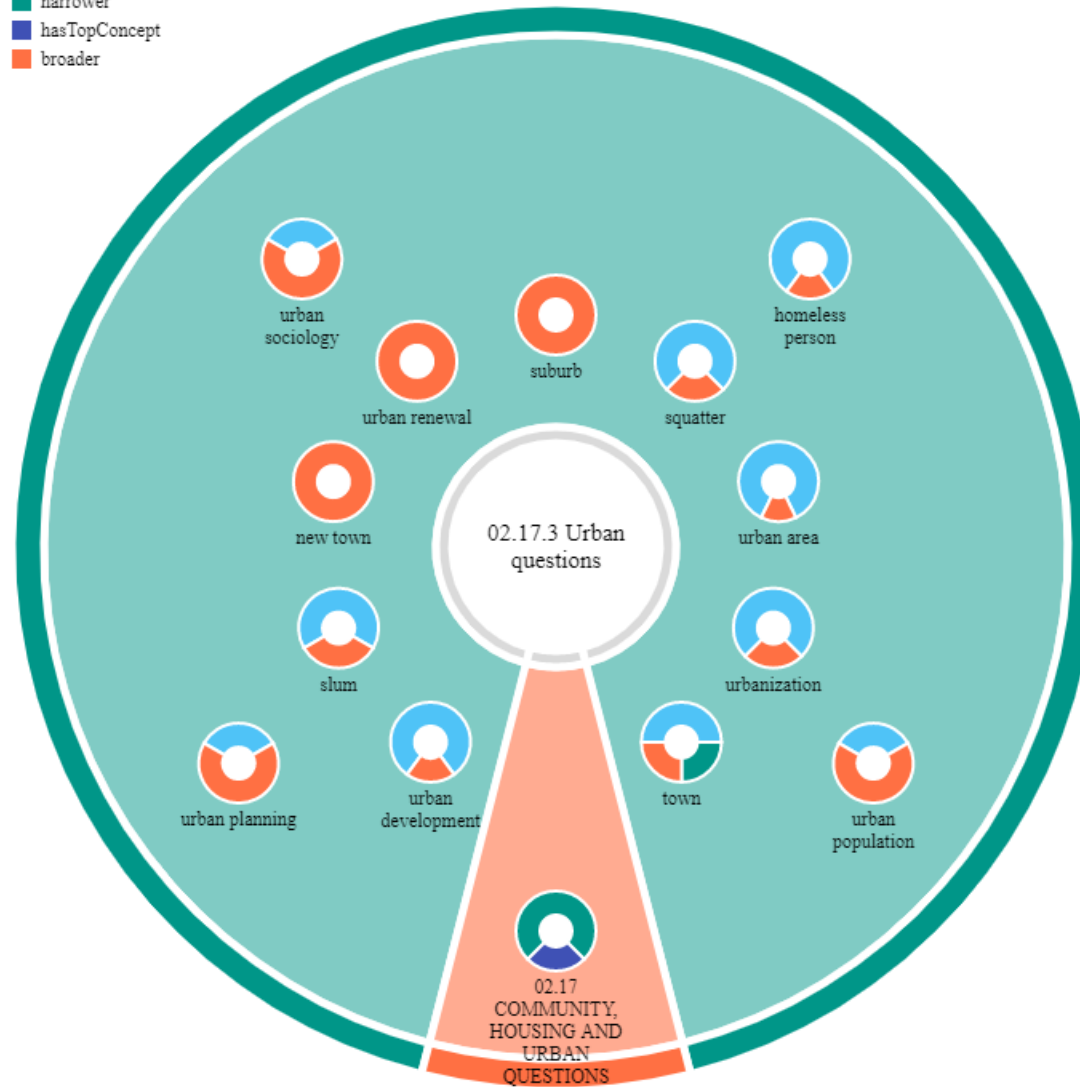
narrower
hasTopConcept
broader

urban sociology

suburb

homeless person

urban renewal

squatter

new town

02.17.3 Urban questions

urban area

slum

urbanization

urban planning

urban development

town

urban population

02.17 COMMUNITY, HOUSING AND URBAN QUESTIONS